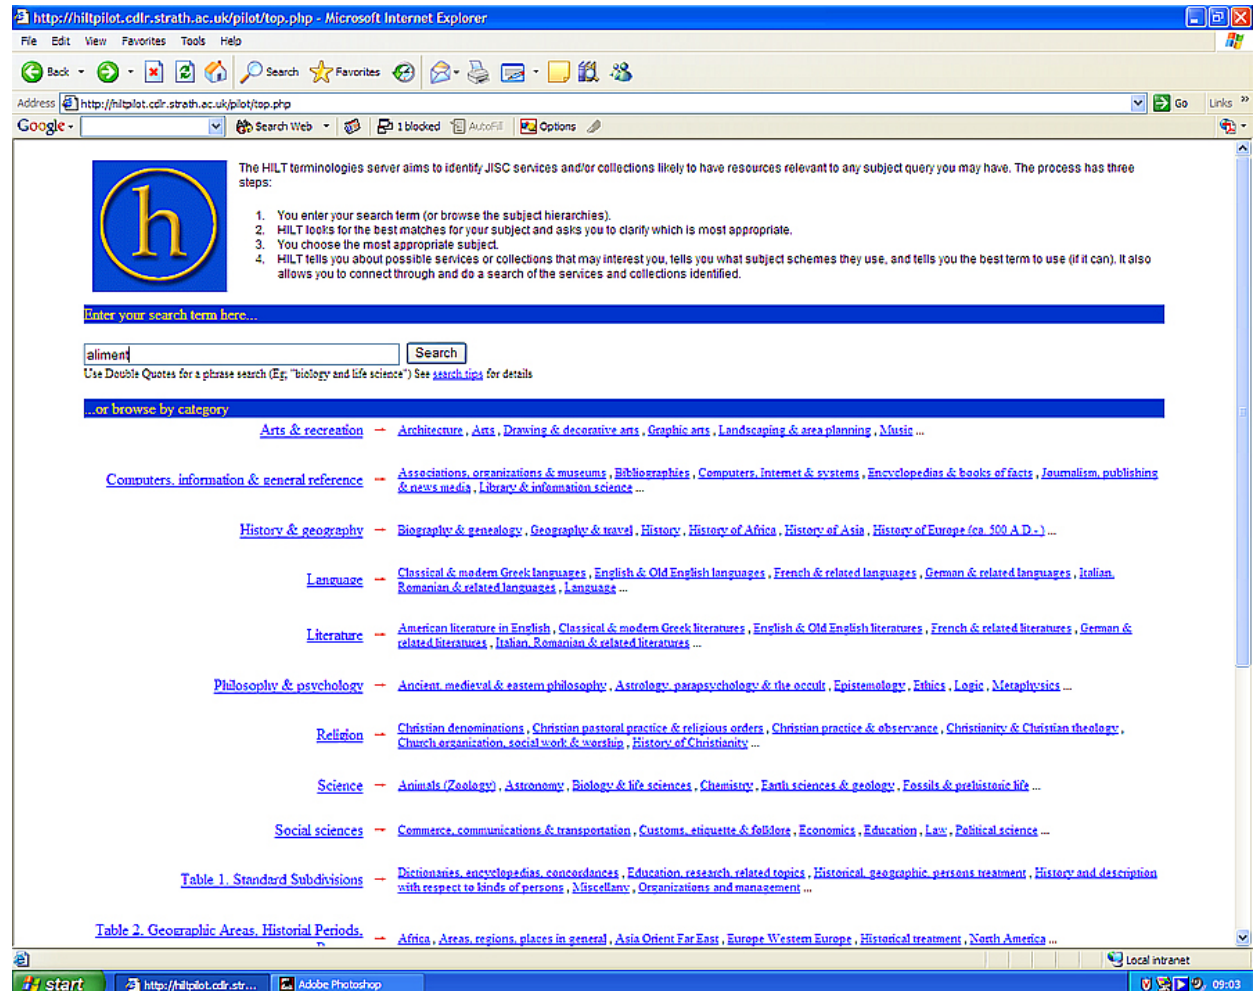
http://hiltpilot.cdlr.strath.ac.uk/pilot/top.php - Microsoft Internet Explorer

File Edit View Favorites Tools Help

Back Search Favorites

Address http://hiltpilot.cdlr.strath.ac.uk/pilot/top.php Go Links

Google Search Web 1 blocked AutoFill Options

h

The HILT terminologies server aims to identify JISC services and/or collections likely to have resources relevant to any subject query you may have. The process has three steps:

1. You enter your search term (or browse the subject hierarchies).
2. HILT looks for the best matches for your subject and asks you to clarify which is most appropriate.
3. You choose the most appropriate subject.
4. HILT tells you about possible services or collections that may interest you, tells you what subject schemes they use, and tells you the best term to use (if it can). It also allows you to connect through and do a search of the services and collections identified.

Enter your search term here...

aliment Search

Use Double Quotes for a phrase search (Eg; "biology and life science") See search tips for details

...or browse by category

Arts & recreation → Architecture, Arts, Drawing & decorative arts, Graphic arts, Landscaping & area planning, Music ...

Computers, information & general reference → Associations, organizations & museums, Bibliographies, Computers, Internet & systems, Encyclopedias & books of facts, Journalism, publishing & news media, Library & information science ...

History & geography → Biography & genealogy, Geography & travel, History, History of Africa, History of Asia, History of Europe (ca. 500 A.D.-) ...

Language → Classical & modern Greek languages, English & Old English languages, French & related languages, German & related languages, Italian, Romanian & related languages, Language ...

Literature → American literature in English, Classical & modern Greek literatures, English & Old English literatures, French & related literatures, German & related literatures, Italian, Romanian & related literatures ...

Philosophy & psychology → Ancient, medieval & eastern philosophy, Astrology, parapsychology & the occult, Epistemology, Ethics, Logic, Metaphysics ...

Religion → Christian denominations, Christian pastoral practice & religious orders, Christian practice & observance, Christianity & Christian theology, Church organization, social work & worship, History of Christianity ...

Science → Animals (Zoology), Astronomy, Biology & life sciences, Chemistry, Earth sciences & geology, Fossils & prehistoric life ...

Social sciences → Commerce, communications & transportation, Customs, etiquette & folklore, Economics, Education, Law, Political science ...

Table 1. Standard Subdivisions → Dictionaries, encyclopedias, concordances, Education, research, related topics, Historical, geographic, persons treatment, History and description with respect to kinds of persons, Miscellany, Organizations and management ...

Table 2. Geographic Areas, Historial Periods, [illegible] → Africa, Areas, regions, places in general, Asia Orient Far East, Europe Western Europe, Historical treatment, North America ...

Local intranet

start http://hiltpilot.cdlr.str... Adobe Photoshop 09:03